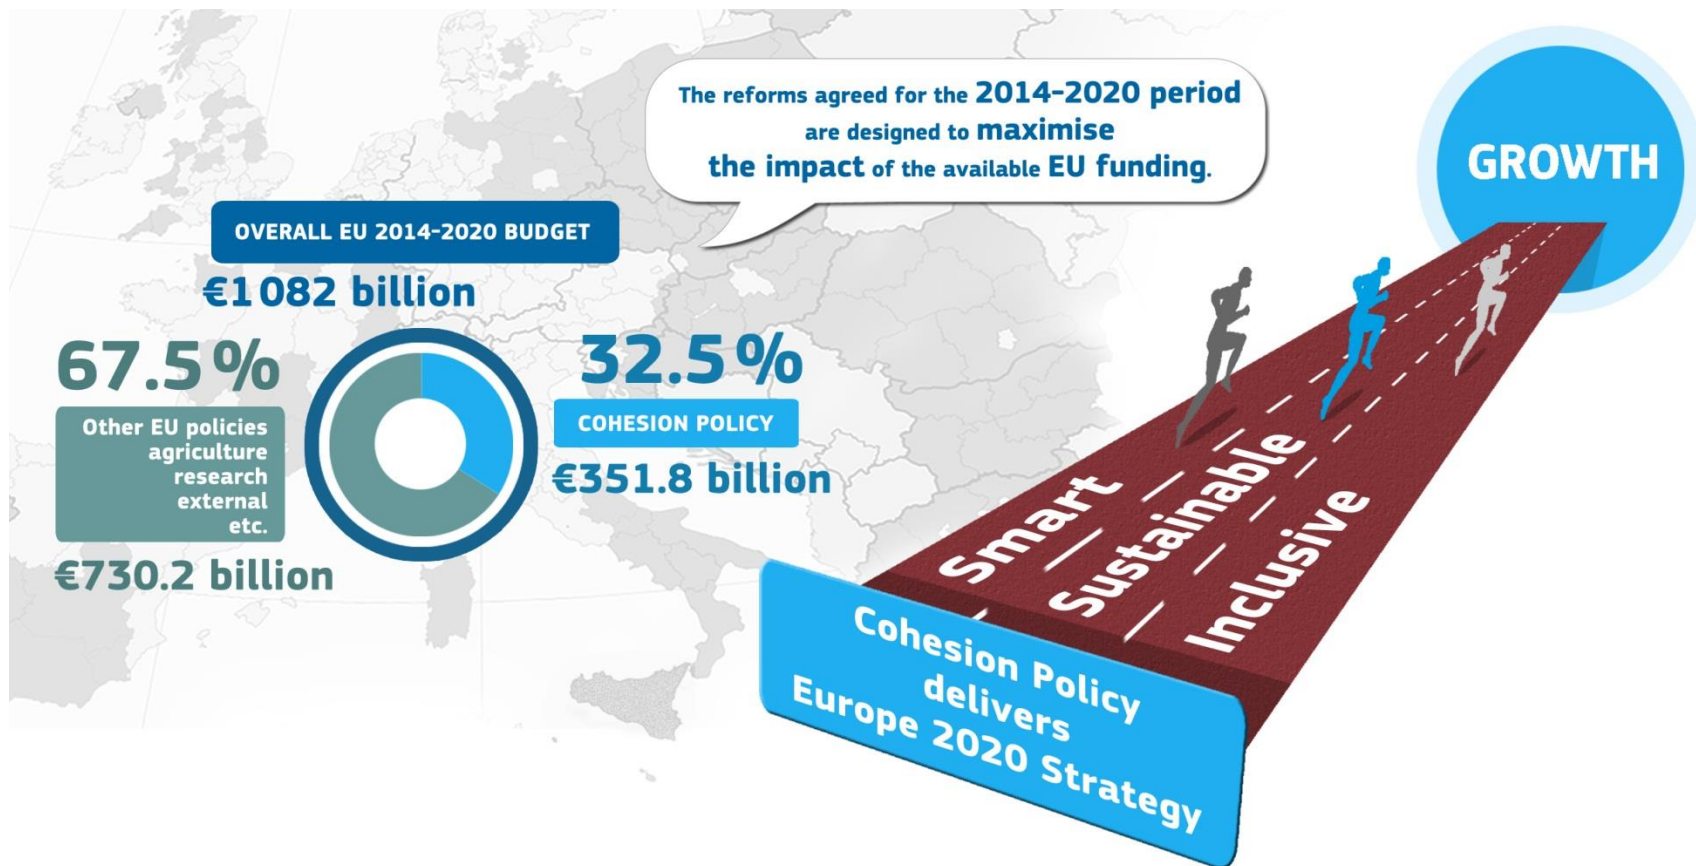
The reforms agreed for the 2014-2020 period are designed to maximise the impact of the available EU funding.

GROWTH

OVERALL EU 2014-2020 BUDGET

€1 082 billion

67.5 %

Other EU policies agriculture research external etc.

€730.2 billion

32.5 %

COHESION POLICY

€351.8 billion

Smart

Sustainable

Inclusive

Cohesion Policy delivers Europe 2020 Strategy